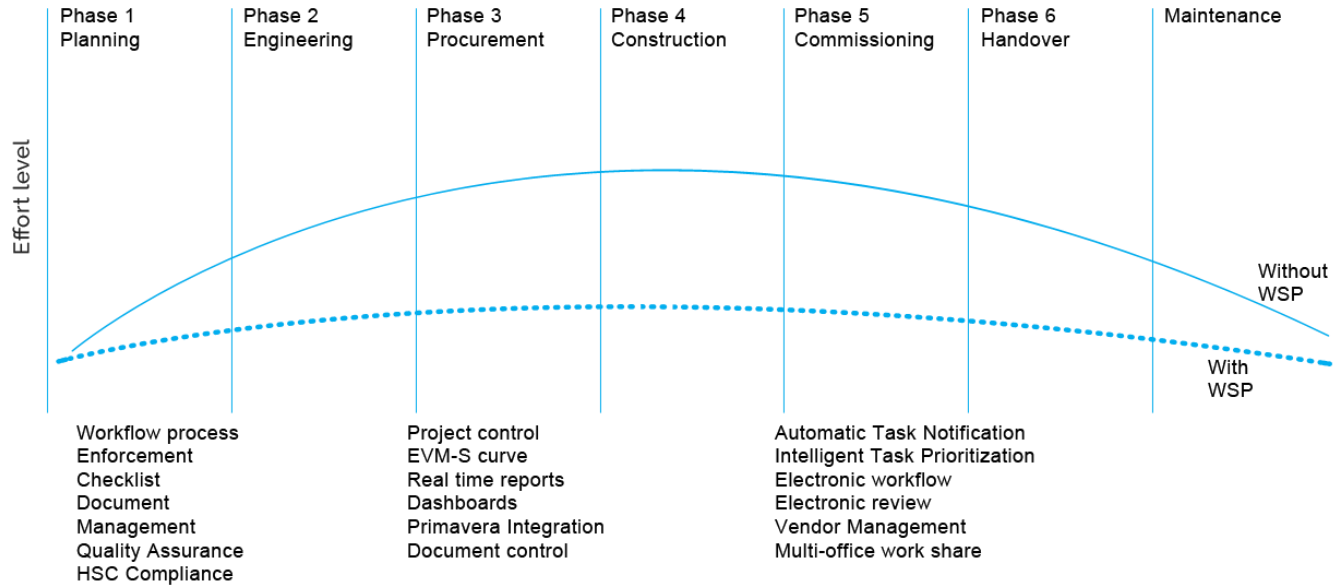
Phase 1
Planning

Phase 2
Engineering

Phase 3
Procurement

Phase 4
Construction

Phase 5
Commissioning

Phase 6
Handover

Maintenance

Effort level

Without
WSP

With
WSP

Workflow process
Enforcement
Checklist
Document
Management
Quality Assurance
HSC Compliance

Project control
EVM-S curve
Real time reports
Dashboards
Primavera Integration
Document control

Automatic Task Notification
Intelligent Task Prioritization
Electronic workflow
Electronic review
Vendor Management
Multi-office work share